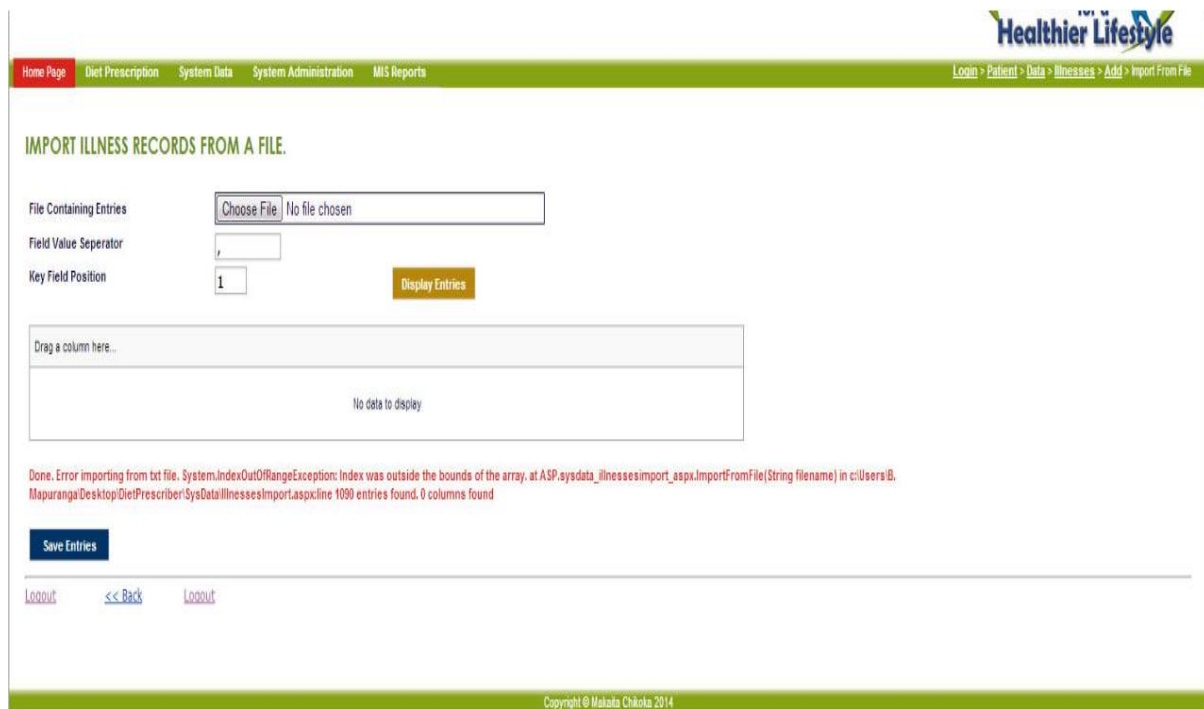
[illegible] Healthier Lifestyle

Home Page Diet Prescription System Data System Administration MIS Reports

Login > Patient > Data > Illnesses > Add > Import From File

IMPORT ILLNESS RECORDS FROM A FILE.

File Containing Entries Choose File No file chosen

Field Value Seperator ,

Key Field Position 1

Display Entries

Drag a column here...

No data to display

Done. Error importing from txt file. System.IndexOutOfRangeException: Index was outside the bounds of the array. at ASP.sysdata_illnessesimport_aspx.ImportFromFile(String filename) in c:\Users\B. Mapuranga\Desktop\DietPrescriber\SysData\IllnessesImport.aspx:line 1090 entries found. 0 columns found

Save Entries

Logout << Back Logout

Copyright © Makaita Chikoka 2014